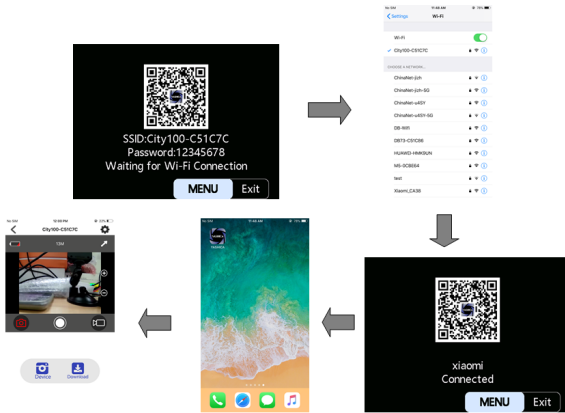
SSID:City100-C51C7C
Password:12345678
Waiting for Wi-Fi Connection

MENU Exit

No SIM 11:48 AM 78%

Settings Wi-Fi

Wi-Fi

City100-C51C7C

CHOOSE A NETWORK...

ChinaNet-jch

ChinaNet-jch-5G

ChinaNet-u4SY

ChinaNet-u4SY-5G

DB-WiFi

DBT3-C51C66

HUAWEI-HHMSUN

MS-SOB664

test

Xiaomi_CA36

xiaomi
Connected

MENU Exit

No SIM 11:48 AM

No SIM 12:59 PM 23%

City100-C51C7C

13M

Device Download